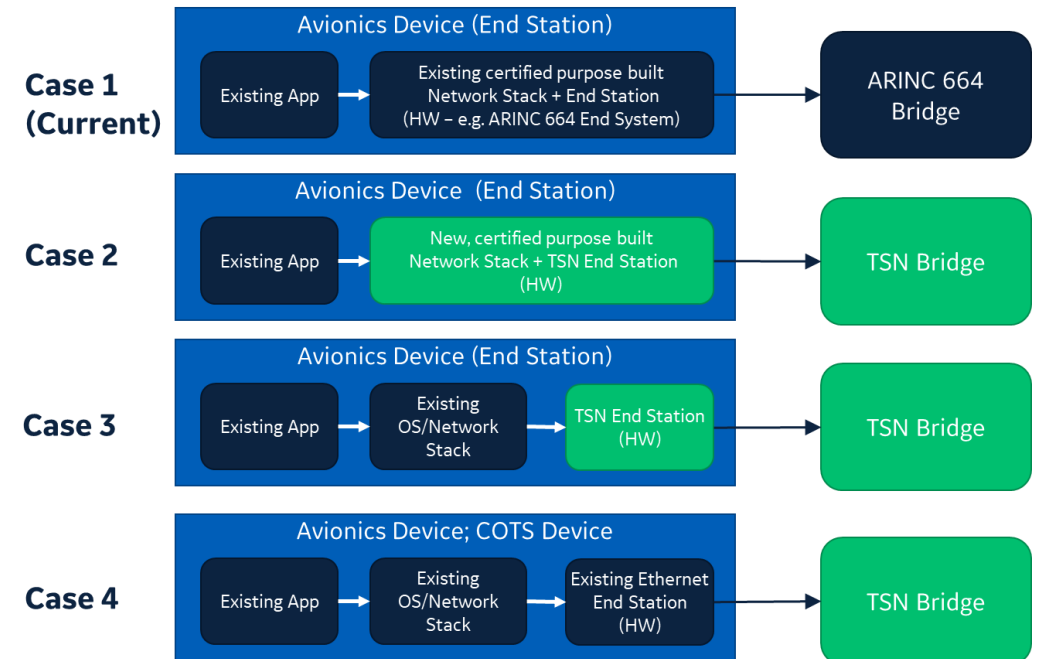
Case 1 (Current)

Avionics Device (End Station)

Existing App

Existing certified purpose built Network Stack + End Station (HW – e.g. ARINC 664 End System)

ARINC 664 Bridge

Case 2

Avionics Device (End Station)

Existing App

New, certified purpose built Network Stack + TSN End Station (HW)

TSN Bridge

Case 3

Avionics Device (End Station)

Existing App

Existing OS/Network Stack

TSN End Station (HW)

TSN Bridge

Case 4

Avionics Device; COTS Device

Existing App

Existing OS/Network Stack

Existing Ethernet End Station (HW)

TSN Bridge